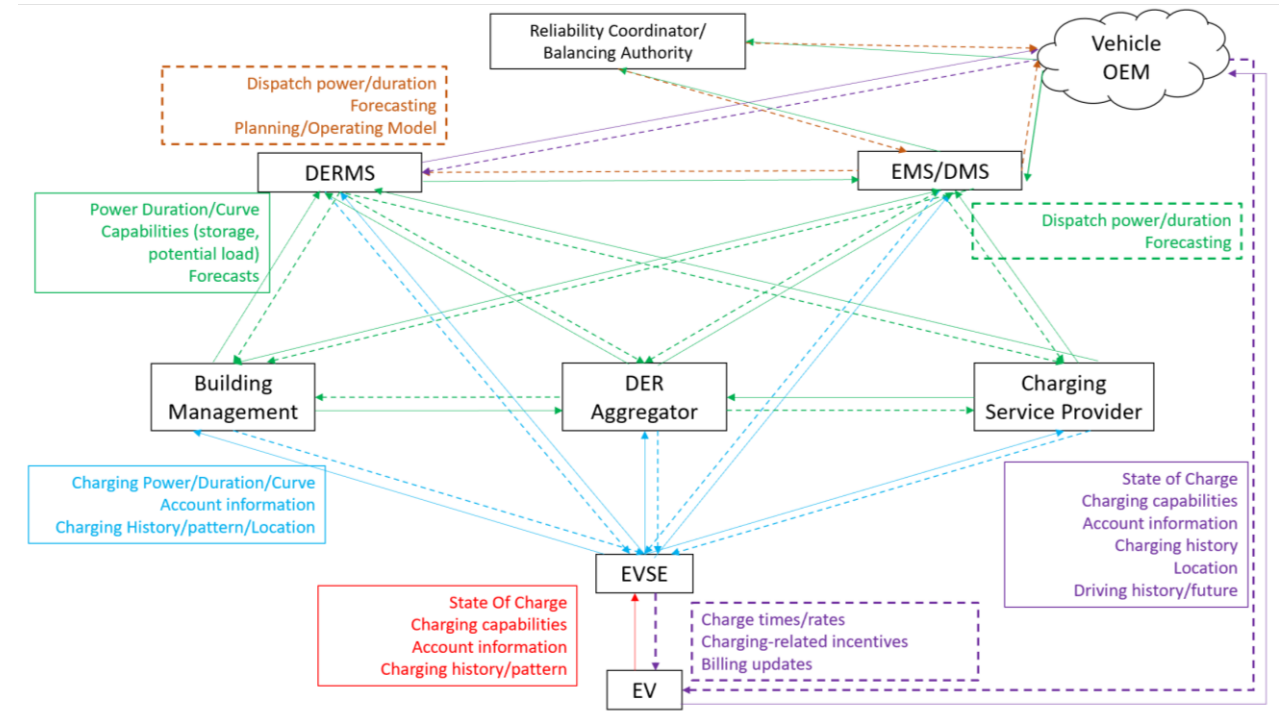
Reliability Coordinator/ Balancing Authority

Vehicle OEM

Dispatch power/duration
Forecasting
Planning/Operating Model

DERMS

EMS/DMS

Power Duration/Curve
Capabilities (storage, potential load)
Forecasts

Dispatch power/duration
Forecasting

Building Management

DER Aggregator

Charging Service Provider

Charging Power/Duration/Curve
Account information
Charging History/pattern/Location

State of Charge
Charging capabilities
Account information
Charging history
Location
Driving history/future

EVSE

State Of Charge
Charging capabilities
Account information
Charging history/pattern

Charge times/rates
Charging-related incentives
Billing updates

EV